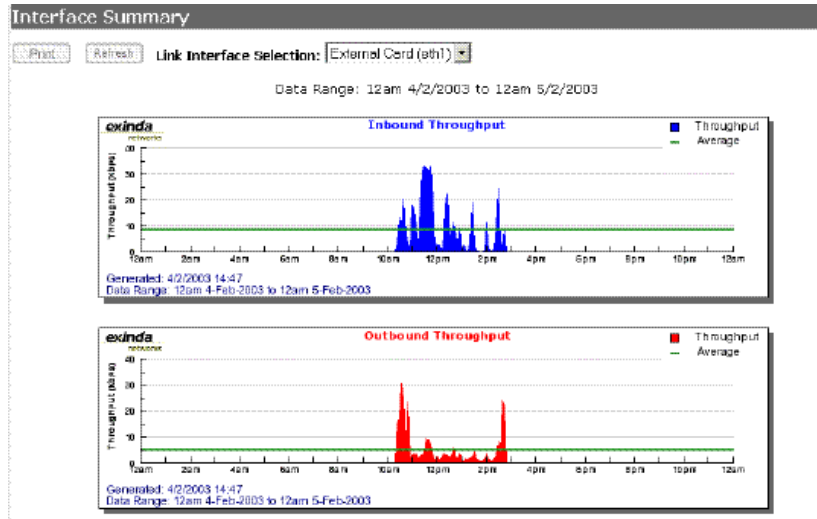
Interface Summary

Print Refresh Link Interface Selection: External Card (eth1)

Data Range: 12am 4/2/2003 to 12am 5/2/2003

exinda networks

Inbound Throughput

Throughput
Average

Throughput (kbps)

40
30
20
10
0

12am 2am 4am 6am 8am 10am 12pm 2pm 4pm 6pm 8pm 10pm 12am

Generated: 4/2/2003 14:47
Data Range: 12am 4-Feb-2003 to 12am 5-Feb-2003

exinda networks

Outbound Throughput

Throughput
Average

Throughput (kbps)

40
30
20
10
0

12am 2am 4am 6am 8am 10am 12pm 2pm 4pm 6pm 8pm 10pm 12am

Generated: 4/2/2003 14:47
Data Range: 12am 4-Feb-2003 to 12am 5-Feb-2003